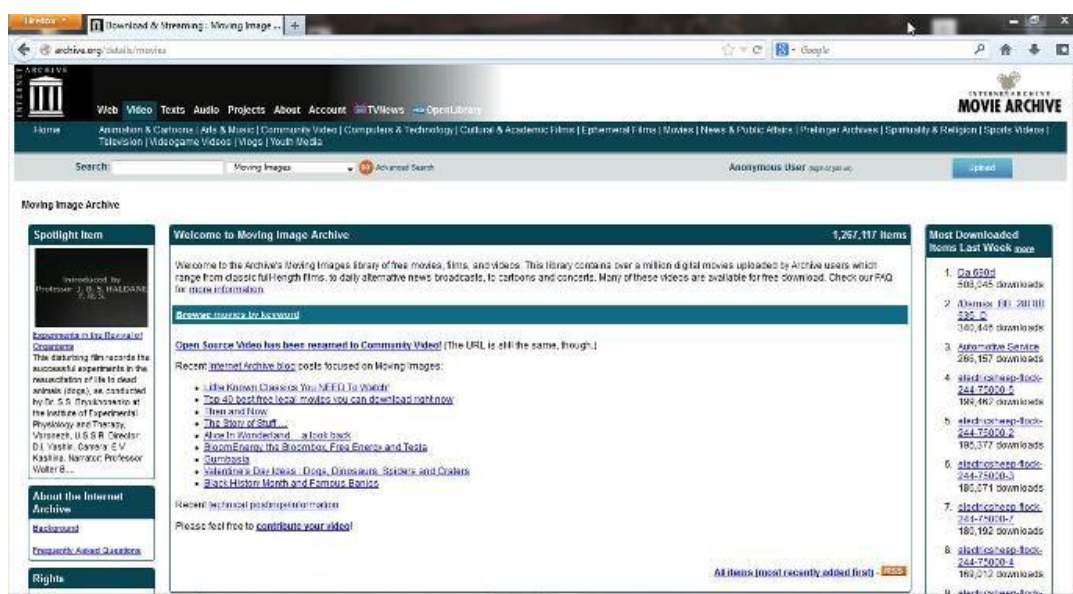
Firefox
Download & Streaming : Moving Image ...
archive.org/details/movies
Google

INTERNET ARCHIVE
Web Video Texts Audio Projects About Account TVNews OpenLibrary
INTERNET ARCHIVE
MOVIE ARCHIVE

Home Animation & Cartoons | Arts & Music | Community Video | Computers & Technology | Cultural & Academic Films | Ephemeral Films | Movies | News & Public Affairs | Prelinger Archives | Spirituality & Religion | Sports Videos | Television | Videogame Videos | Vlogs | Youth Media

Search: Moving Images Advanced Search
Anonymous User (sign in/join us)
Upload

Moving Image Archive

Spotlight Item

Introduced by Professor J. B. S. HALDANE F. R. S.

Experiments in the Revival of Organisms
This disturbing film records the successful experiments in the resuscitation of life to dead animals (dogs), as conducted by Dr. S.S. Bryukhonenko at the Institute of Experimental Physiology and Therapy, Voronezh, U.S.S.R. Director: D.I. Yashin. Camera: E.V. Kashina. Narrator: Professor Walter B....

About the Internet Archive
Background
Frequently Asked Questions

Rights

Welcome to Moving Image Archive 1,267,117 Items

Welcome to the Archive's Moving Images library of free movies, films, and videos. This library contains over a million digital movies uploaded by Archive users which range from classic full-length films, to daily alternative news broadcasts, to cartoons and concerts. Many of these videos are available for free download. Check our FAQ for more information.

Browse movies by keyword

Open Source Video has been renamed to Community Video! (The URL is still the same, though.)

Recent Internet Archive blog posts focused on Moving Images:

- Little Known Classics You NEED To Watch
- Top 40 best free legal movies you can download right now
- Then and Now
- The Story of Stuff...
- Alice In Wonderland...a look back
- BloomEnergy the Bloombox Free Energy and Tesla
- Gumbasia
- Valentine's Day Ideas : Dogs, Dinosaurs, Spiders and Crabs
- Black History Month and Famous Banjos

Recent technical posts/general information

Please feel free to contribute your video!

All items (most recently added first) - RSS

Most Downloaded Items Last Week more

1. Da 650d
508,045 downloads
2. Atomax FD 20110 535 D
340,445 downloads
3. Automotive Service
266,157 downloads
4. electricsheep-flock-244-75000-5
199,467 downloads
5. electricsheep-flock-244-75000-2
186,377 downloads
6. electricsheep-flock-244-75000-3
186,071 downloads
7. electricsheep-flock-244-75000-7
180,192 downloads
8. electricsheep-flock-244-75000-4
169,012 downloads
9. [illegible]